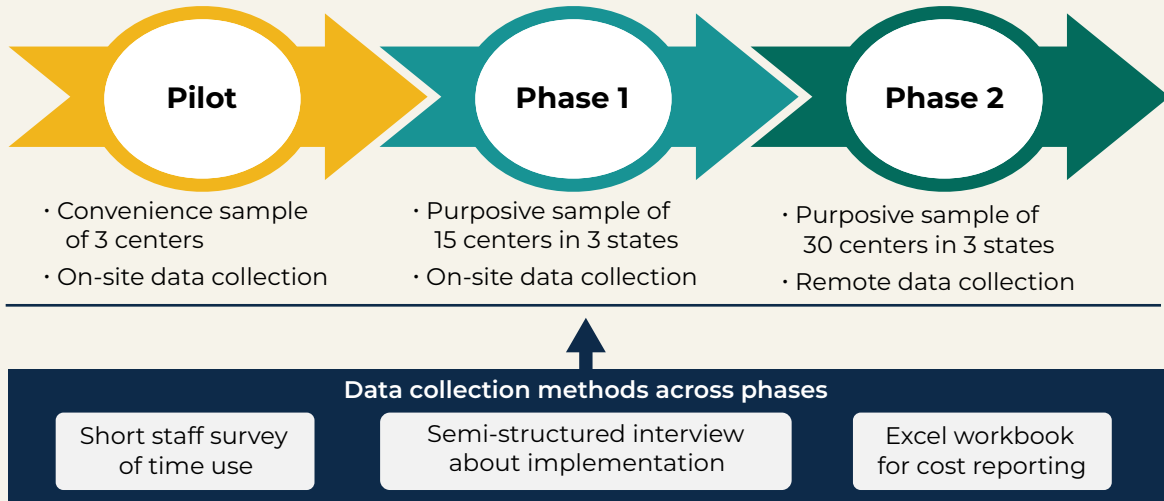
Pilot

Phase 1

Phase 2

· Convenience sample of 3 centers
· On-site data collection

· Purposive sample of 15 centers in 3 states
· On-site data collection

· Purposive sample of 30 centers in 3 states
· Remote data collection

Data collection methods across phases

Short staff survey of time use

Semi-structured interview about implementation

Excel workbook for cost reporting